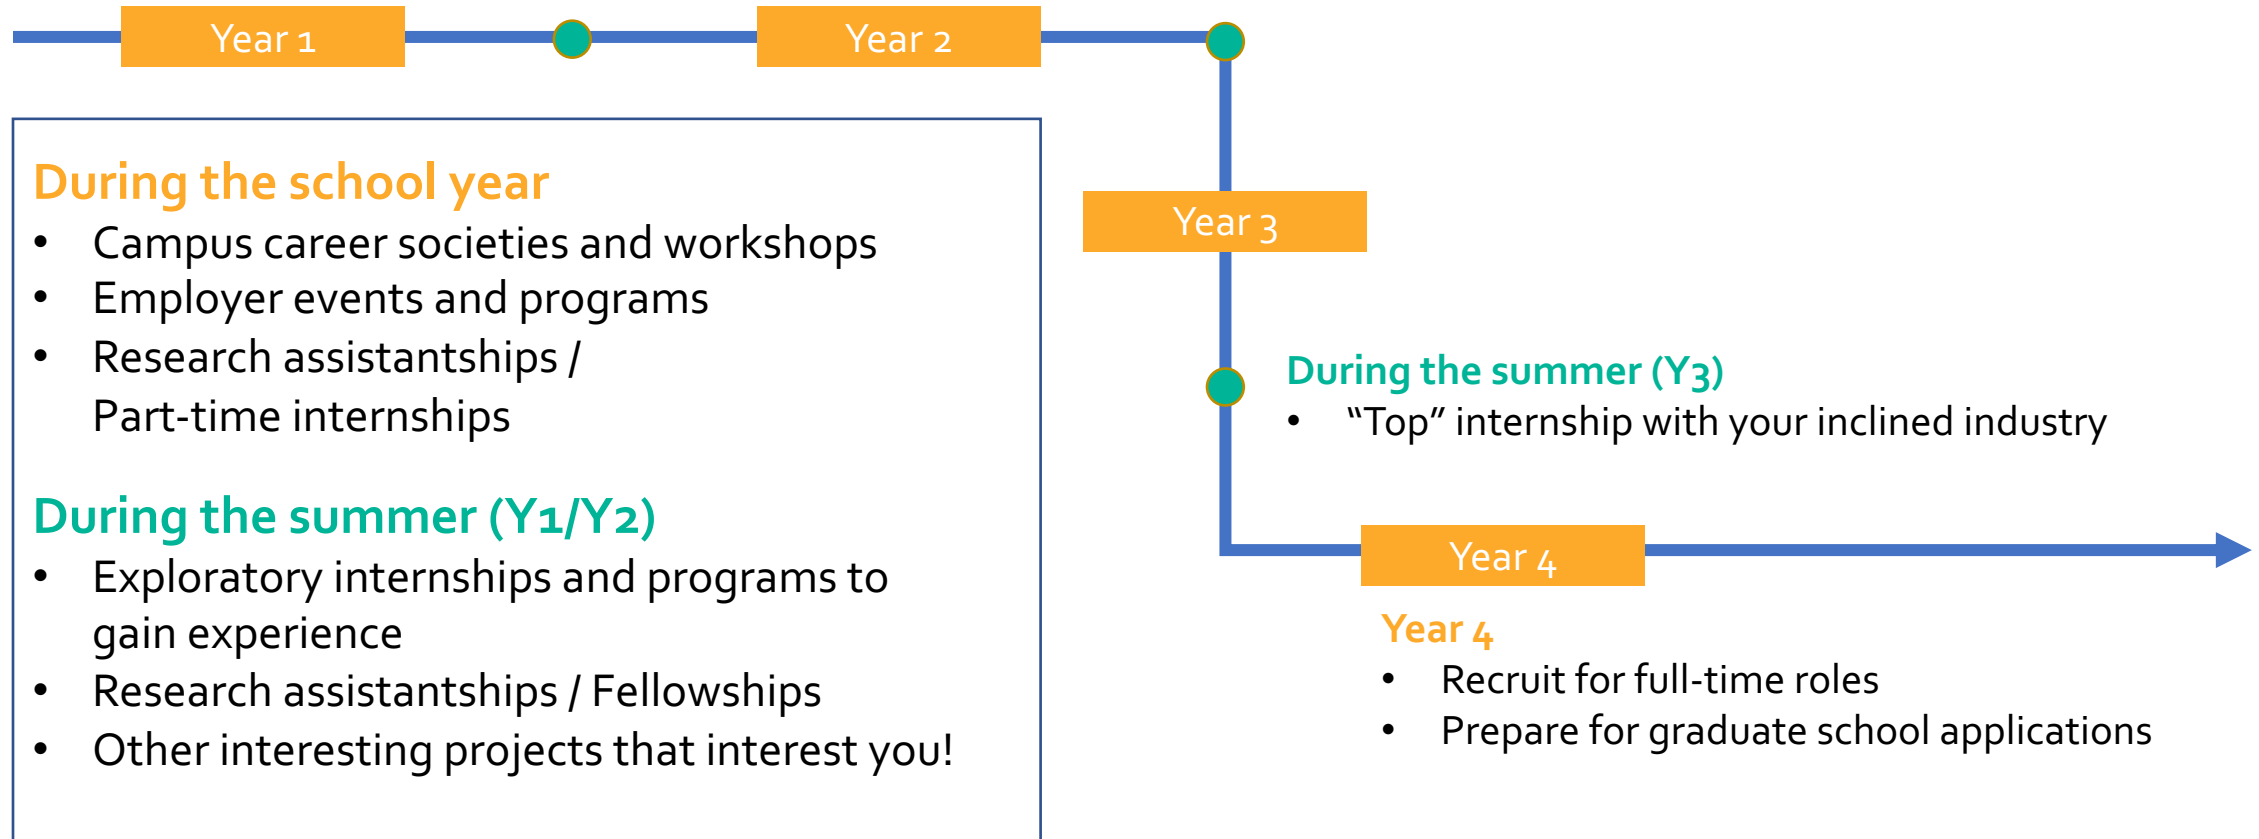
Year 1

Year 2

During the school year
- Campus career societies and workshops
- Employer events and programs
- Research assistantships / Part-time internships

During the summer (Y1/Y2)
- Exploratory internships and programs to gain experience
- Research assistantships / Fellowships
- Other interesting projects that interest you!

Year 3

During the summer (Y3)
- “Top” internship with your inclined industry

Year 4

Year 4
- Recruit for full-time roles
- Prepare for graduate school applications